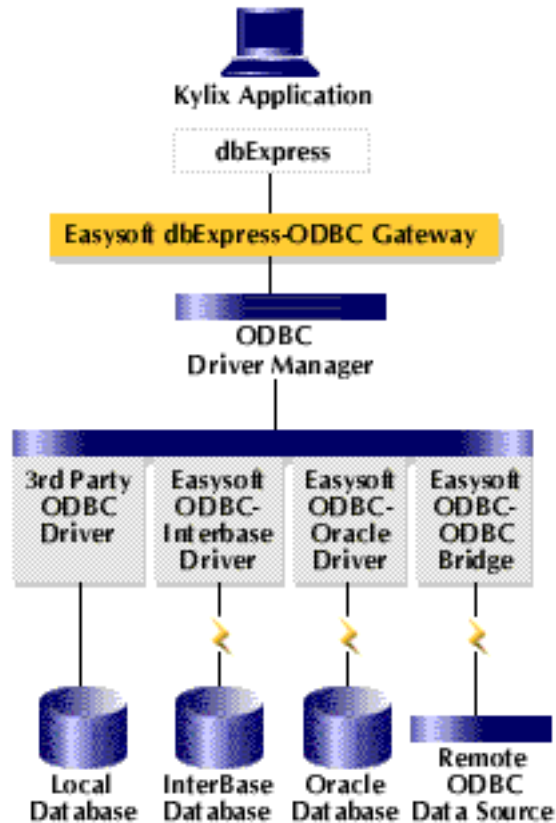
Kylix Application

dbExpress

Easysoft dbExpress-ODBC Gateway

ODBC
Driver Manager

3rd Party ODBC Driver

Easysoft ODBC-Interbase Driver

Easysoft ODBC-Oracle Driver

Easysoft ODBC-ODBC Bridge

Local Database

InterBase Database

Oracle Database

Remote ODBC Data Source